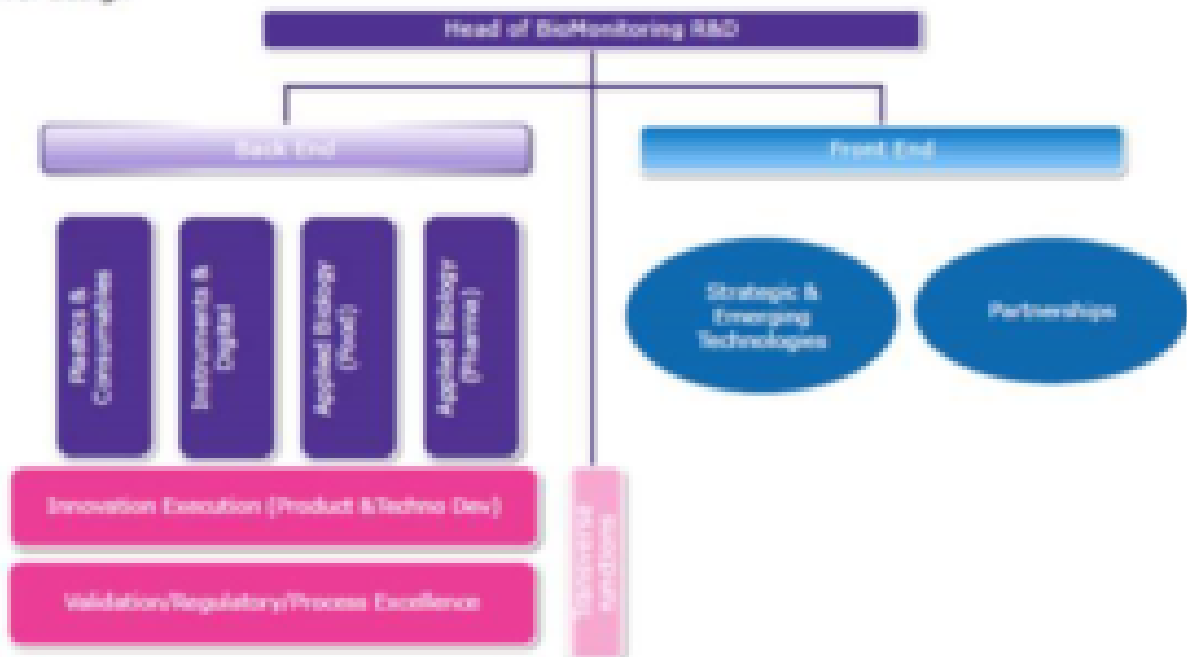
Head of BioMonitoring R&D

Back End

Front End

Plastics & Consumables

Instruments & Digital

Applied Biology (Food)

Applied Biology (Pharma)

Strategic & Emerging Technologies

Partnerships

Innovation Execution (Product &Techno Dev)

Validation/Regulatory/Process Excellence

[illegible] functions